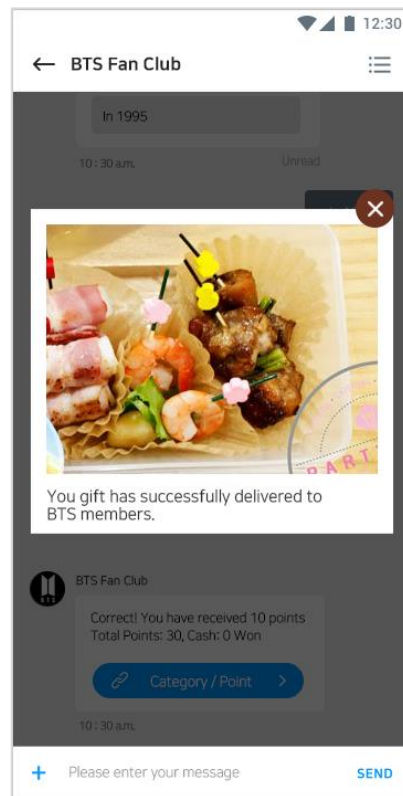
12:30

BTS Fan Club

In 1995

10 : 30 a.m.

Unread

PART

You gift has successfully delivered to BTS members.

BTS Fan Club

Correct! You have received 10 points
Total Points: 30, Cash: 0 Won

Category / Point

10 : 30 a.m.

Please enter your message

SEND